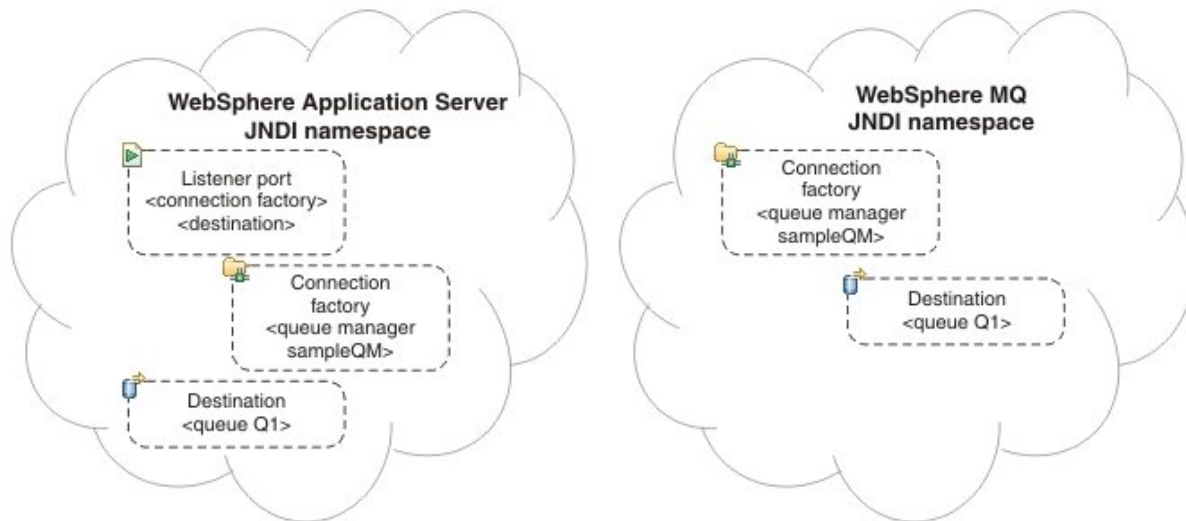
WebSphere Application Server
JNDI namespace

Listener port
<connection factory>
<destination>

Connection
factory
<queue manager
sampleQM>

Destination
<queue Q1>

WebSphere MQ
JNDI namespace

Connection
factory
<queue manager
sampleQM>

Destination
<queue Q1>